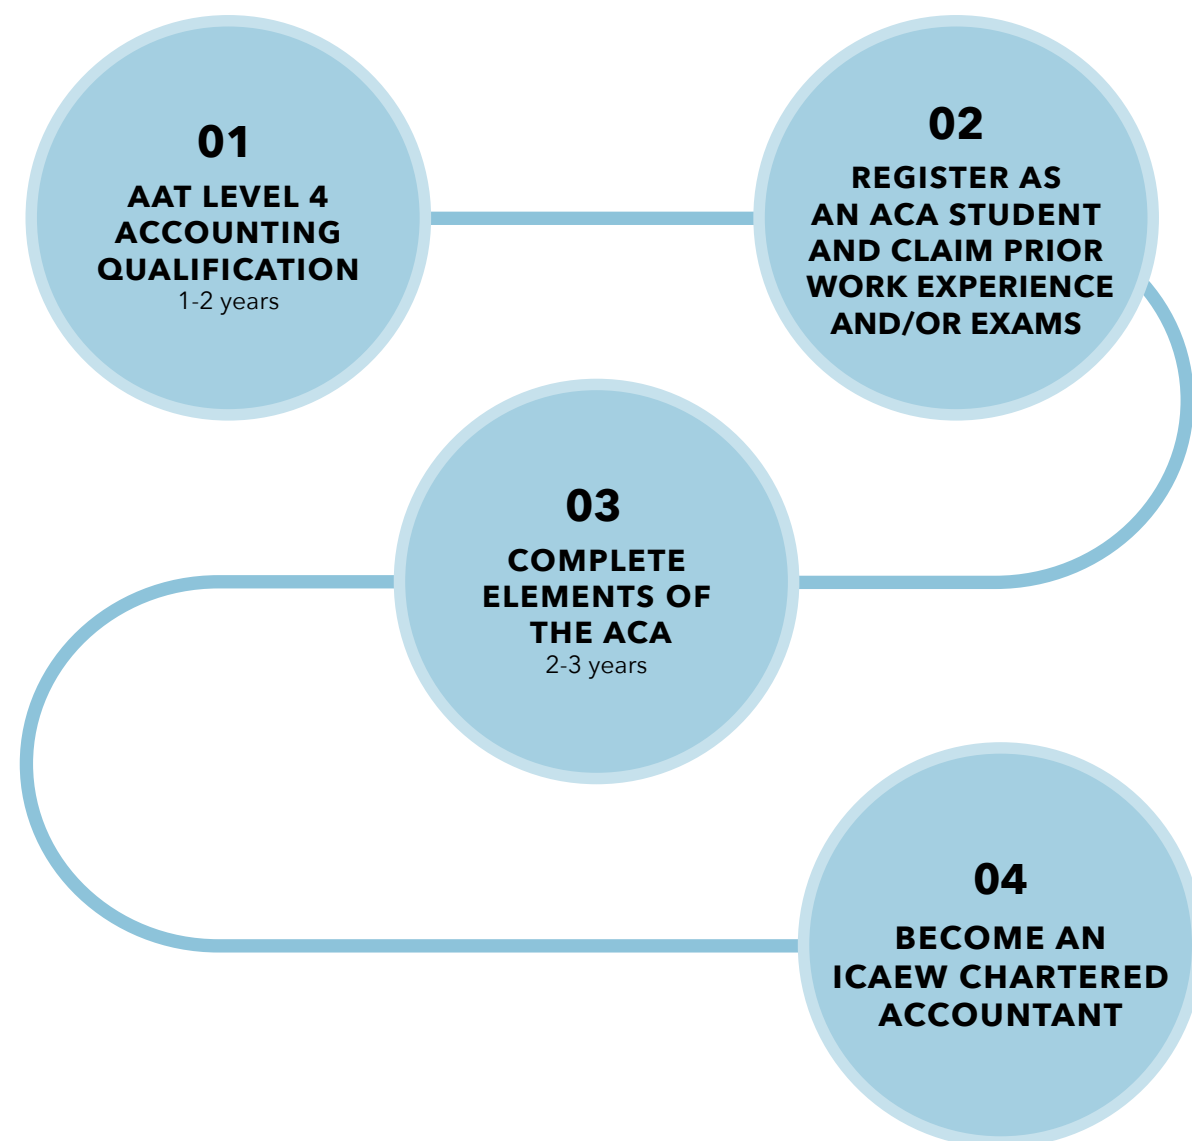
01
AAT LEVEL 4 ACCOUNTING QUALIFICATION
1-2 years

02
REGISTER AS AN ACA STUDENT AND CLAIM PRIOR WORK EXPERIENCE AND/OR EXAMS

03
COMPLETE ELEMENTS OF THE ACA
2-3 years

04
BECOME AN ICAEW CHARTERED ACCOUNTANT